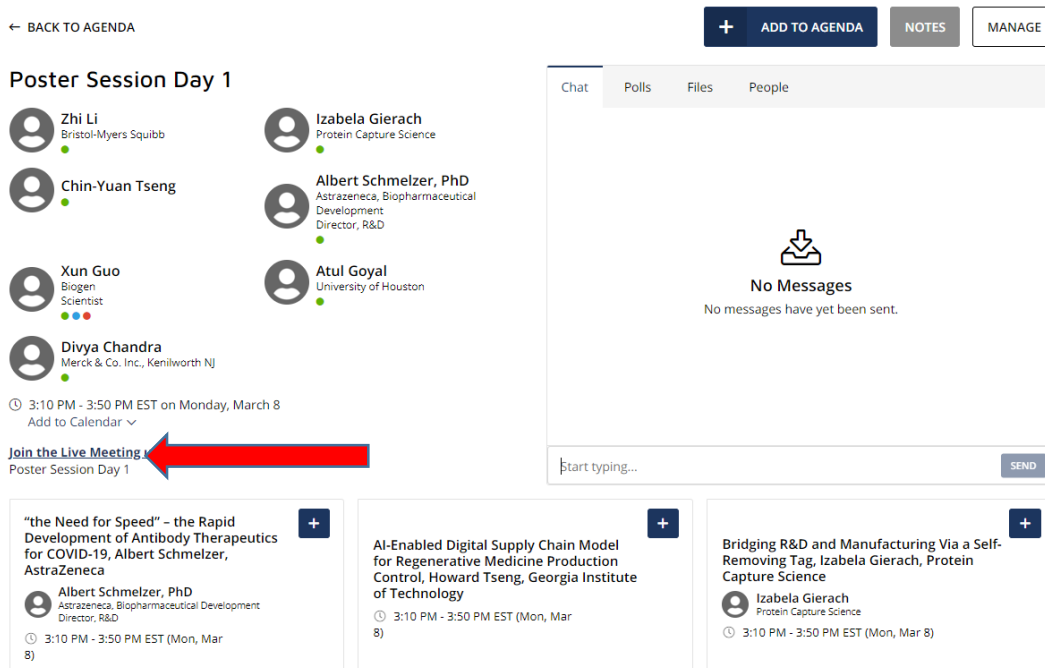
← BACK TO AGENDA

+ ADD TO AGENDA

NOTES

MANAGE

Poster Session Day 1

Zhi Li
Bristol-Myers Squibb

Izabela Gierach
Protein Capture Science

Chin-Yuan Tseng

Albert Schmelzer, PhD
Astrazeneca, Biopharmaceutical Development
Director, R&D

Xun Guo
Biogen
Scientist

Atul Goyal
University of Houston

Divya Chandra
Merck & Co. Inc., Kenilworth NJ

3:10 PM - 3:50 PM EST on Monday, March 8
Add to Calendar

Join the Live Meeting
Poster Session Day 1

Chat

Polls

Files

People

No Messages
No messages have yet been sent.

Start typing...

SEND

+

"the Need for Speed" – the Rapid Development of Antibody Therapeutics for COVID-19, Albert Schmelzer, AstraZeneca

Albert Schmelzer, PhD
Astrazeneca, Biopharmaceutical Development
Director, R&D

3:10 PM - 3:50 PM EST (Mon, Mar 8)

+

AI-Enabled Digital Supply Chain Model for Regenerative Medicine Production Control, Howard Tseng, Georgia Institute of Technology

3:10 PM - 3:50 PM EST (Mon, Mar 8)

+

Bridging R&D and Manufacturing Via a Self-Removing Tag, Izabela Gierach, Protein Capture Science

Izabela Gierach
Protein Capture Science

3:10 PM - 3:50 PM EST (Mon, Mar 8)